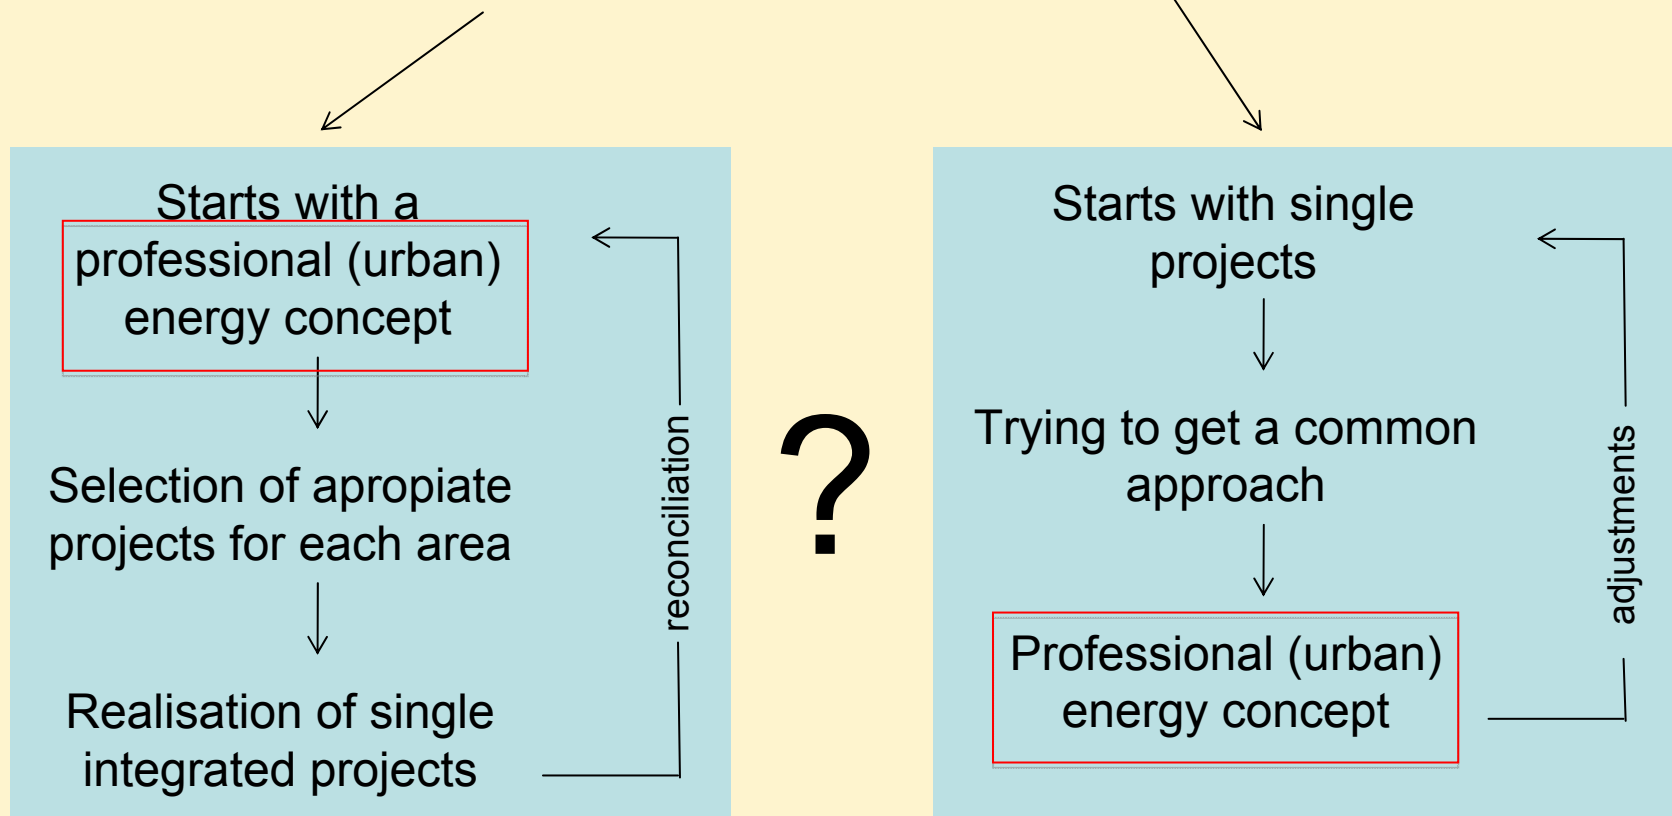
Starts with a professional (urban) energy concept

Selection of apropiate projects for each area

Realisation of single integrated projects

reconciliation

?

Starts with single projects

Trying to get a common approach

Professional (urban) energy concept

adjustments